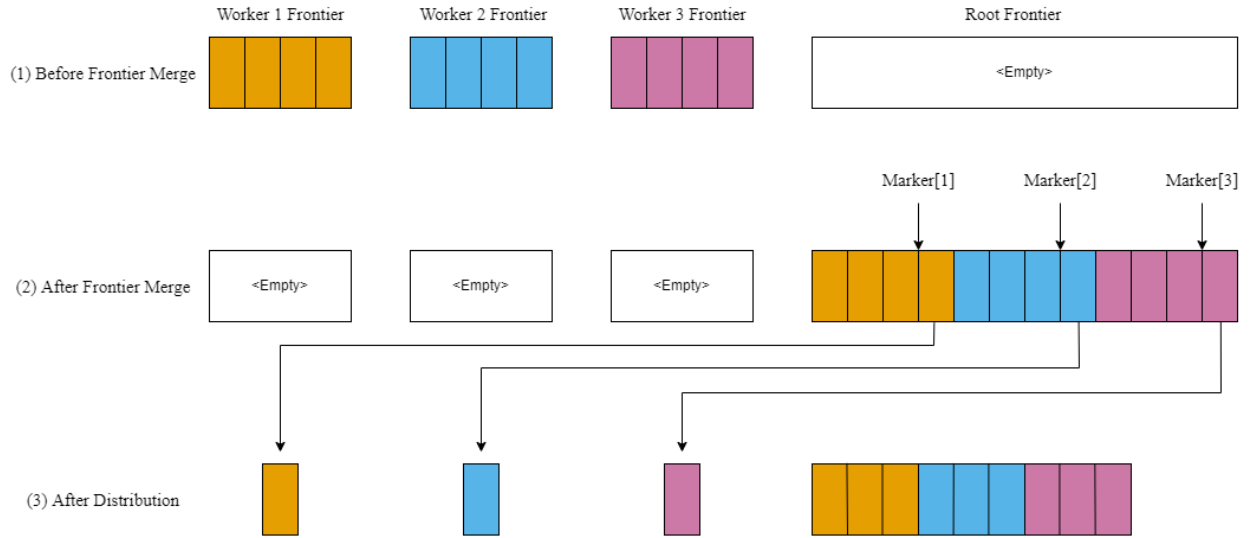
Worker 1 Frontier

Worker 2 Frontier

Worker 3 Frontier

Root Frontier

(1) Before Frontier Merge

<Empty>

Marker[1]

Marker[2]

Marker[3]

(2) After Frontier Merge

<Empty>

<Empty>

<Empty>

(3) After Distribution